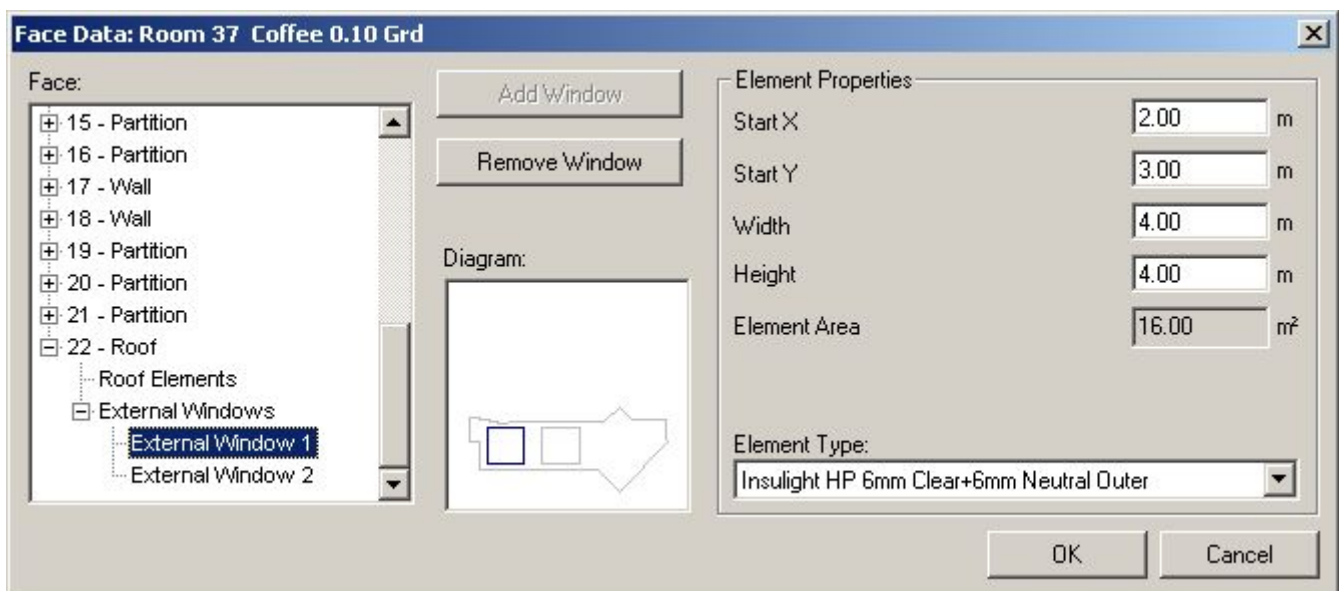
Face Data: Room 37 Coffee 0.10 Grd

Face:

15 - Partition
16 - Partition
17 - Wall
18 - Wall
19 - Partition
20 - Partition
21 - Partition
22 - Roof
Roof Elements
External Windows
External Window 1
External Window 2

Add Window

Remove Window

Diagram:

Element Properties

| | | |
|---|---|---|
| Start X | 2.00 | m |
| Start Y | 3.00 | m |
| Width | 4.00 | m |
| Height | 4.00 | m |
| Element Area | 16.00 | m² |

Element Type:

Insulight HP 6mm Clear+6mm Neutral Outer

OK

Cancel